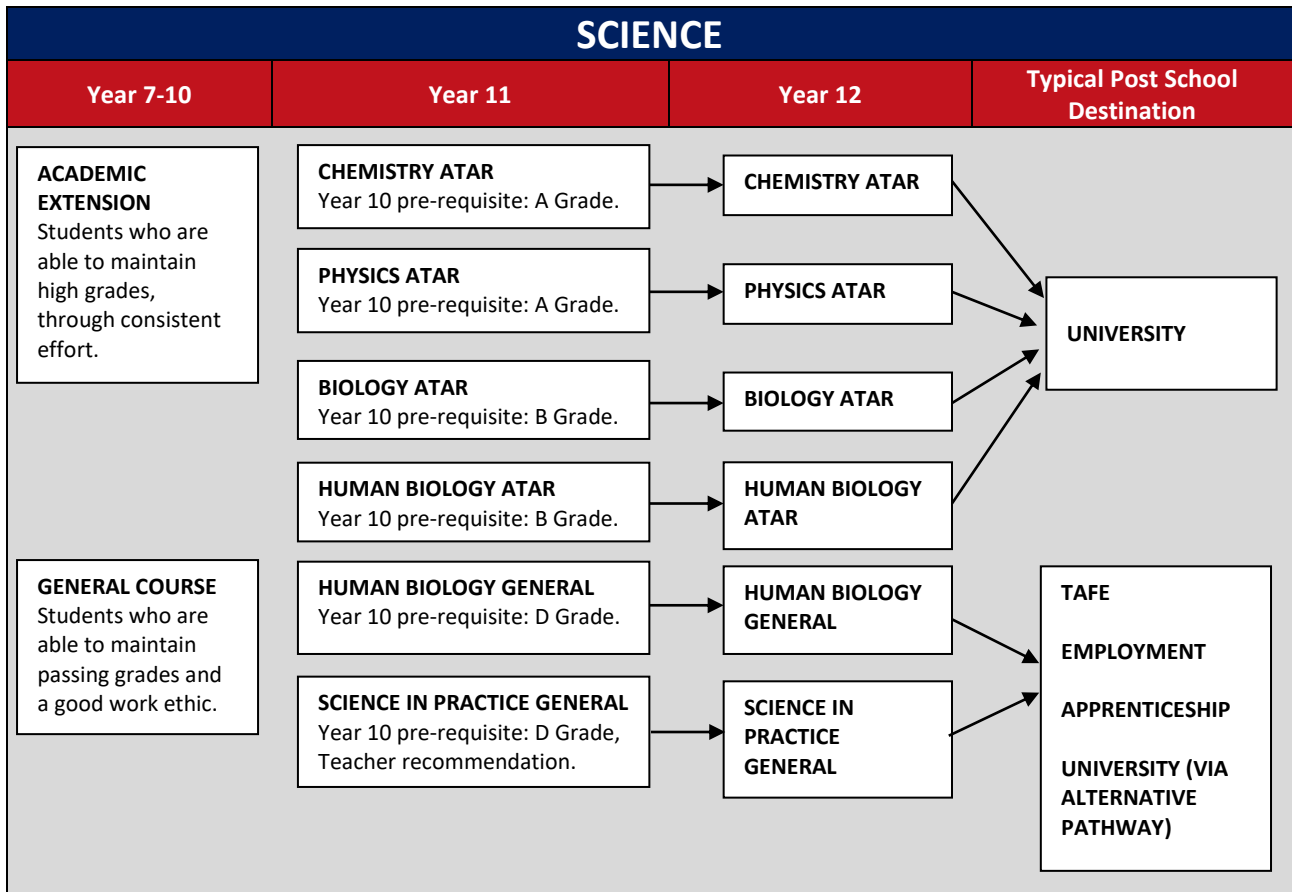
SCIENCE

| Year 7-10 | Year 11 | Year 12 | Typical Post School Destination |
|---|---|---|---|

ACADEMIC EXTENSION
Students who are able to maintain high grades, through consistent effort.

CHEMISTRY ATAR
Year 10 pre-requisite: A Grade.

CHEMISTRY ATAR

PHYSICS ATAR
Year 10 pre-requisite: A Grade.

PHYSICS ATAR

BIOLOGY ATAR
Year 10 pre-requisite: B Grade.

BIOLOGY ATAR

HUMAN BIOLOGY ATAR
Year 10 pre-requisite: B Grade.

HUMAN BIOLOGY ATAR

UNIVERSITY

GENERAL COURSE
Students who are able to maintain passing grades and a good work ethic.

HUMAN BIOLOGY GENERAL
Year 10 pre-requisite: D Grade.

HUMAN BIOLOGY GENERAL

SCIENCE IN PRACTICE GENERAL
Year 10 pre-requisite: D Grade, Teacher recommendation.

SCIENCE IN PRACTICE GENERAL

TAFE

EMPLOYMENT

APPRENTICESHIP

UNIVERSITY (VIA ALTERNATIVE PATHWAY)